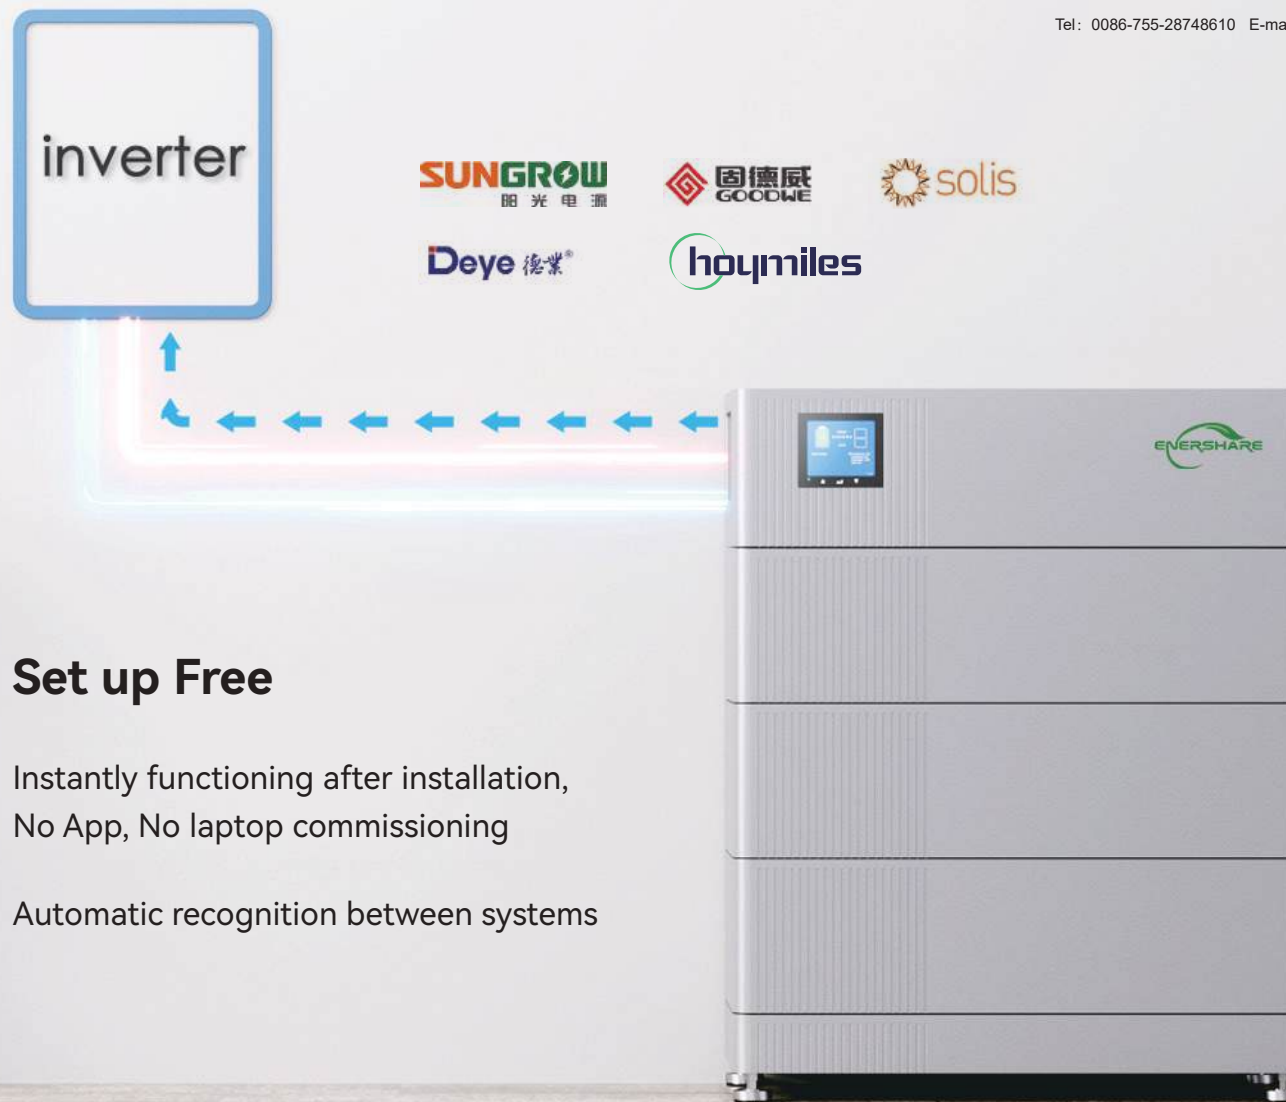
Tel：0086-755-28748610 E-ma

inverter

SUNGROW 阳光电源

固德威 GOODWE

solis

Deye 德业®

hoymiles

ENERSHARE

Set up Free

Instantly functioning after installation, No App, No laptop commissioning

Automatic recognition between systems